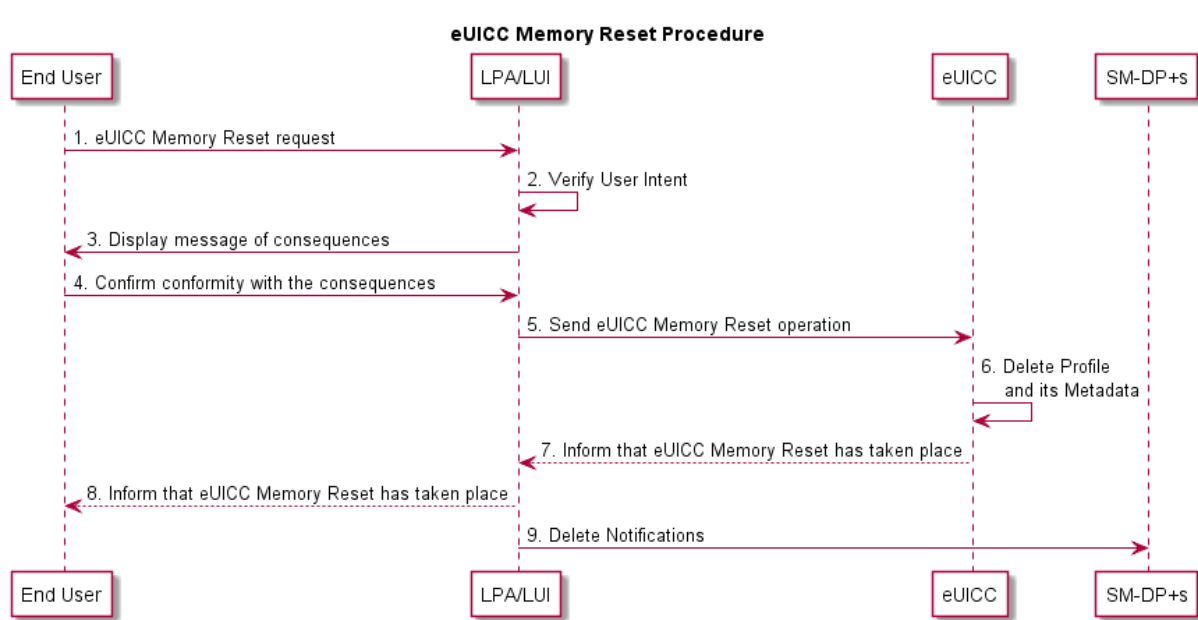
eUICC Memory Reset Procedure

End User

LPA/LUI

eUICC

SM-DP+s

1. eUICC Memory Reset request

2. Verify User Intent

3. Display message of consequences

4. Confirm conformity with the consequences

5. Send eUICC Memory Reset operation

6. Delete Profile and its Metadata

7. Inform that eUICC Memory Reset has taken place

8. Inform that eUICC Memory Reset has taken place

9. Delete Notifications

End User

LPA/LUI

eUICC

SM-DP+s